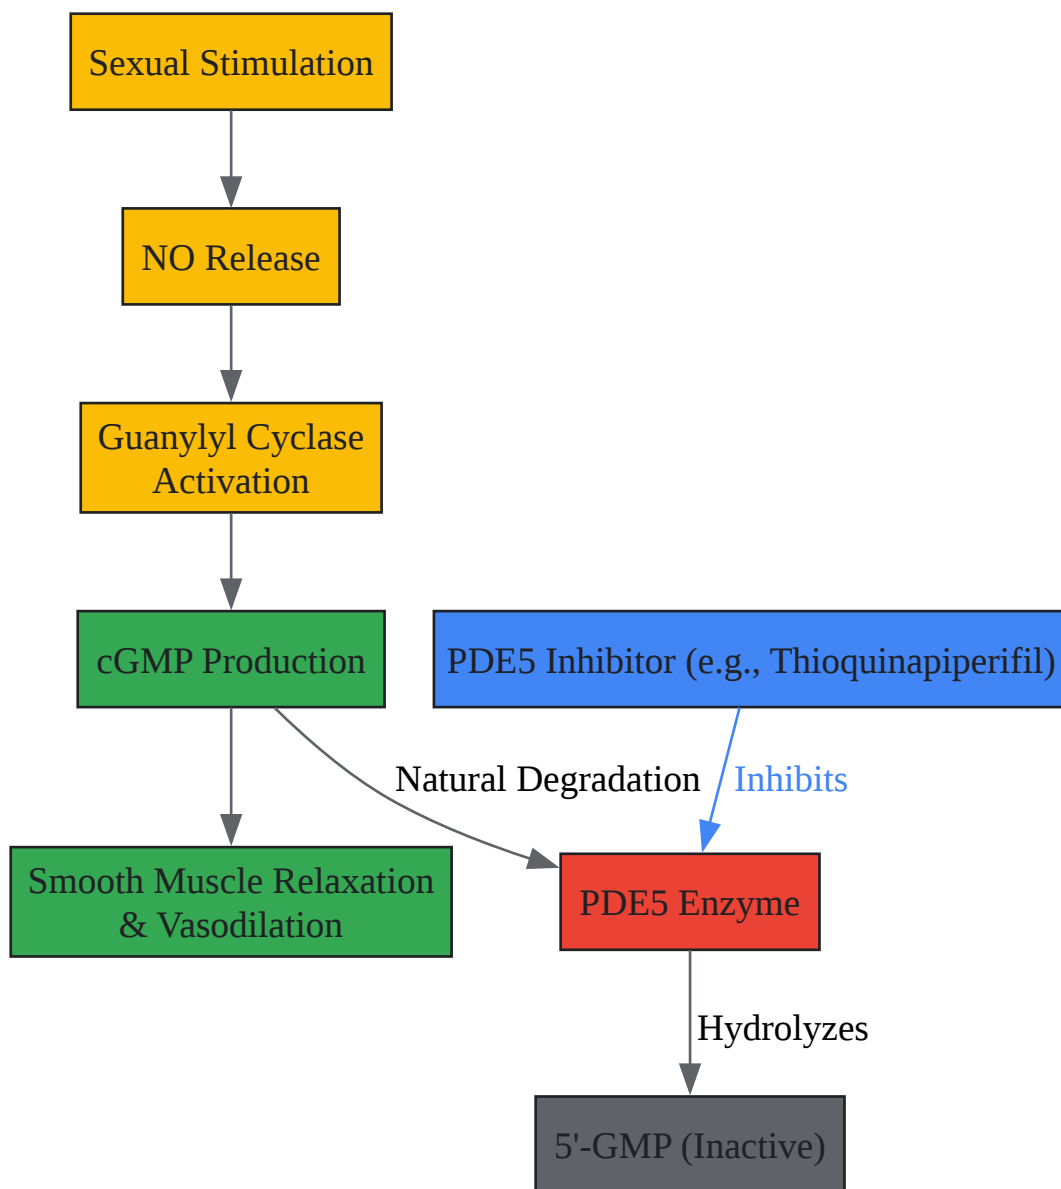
Sexual Stimulation

NO Release

Guanylyl Cyclase Activation

cGMP Production

PDE5 Inhibitor (e.g., Thioquinapiperifil)

Natural Degradation

Inhibits

Smooth Muscle Relaxation & Vasodilation

PDE5 Enzyme

Hydrolyzes

5'-GMP (Inactive)